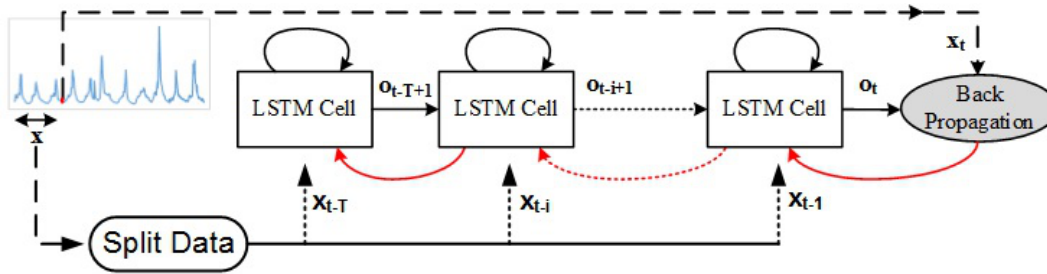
$\mathbf{x_t}$

$\mathbf{x}$

LSTM Cell

$\mathbf{o_{t-T+1}}$

LSTM Cell

$\mathbf{o_{t-i+1}}$

LSTM Cell

$\mathbf{o_t}$

Back Propagation

$\mathbf{x_{t-T}}$

$\mathbf{x_{t-i}}$

$\mathbf{x_{t-1}}$

Split Data